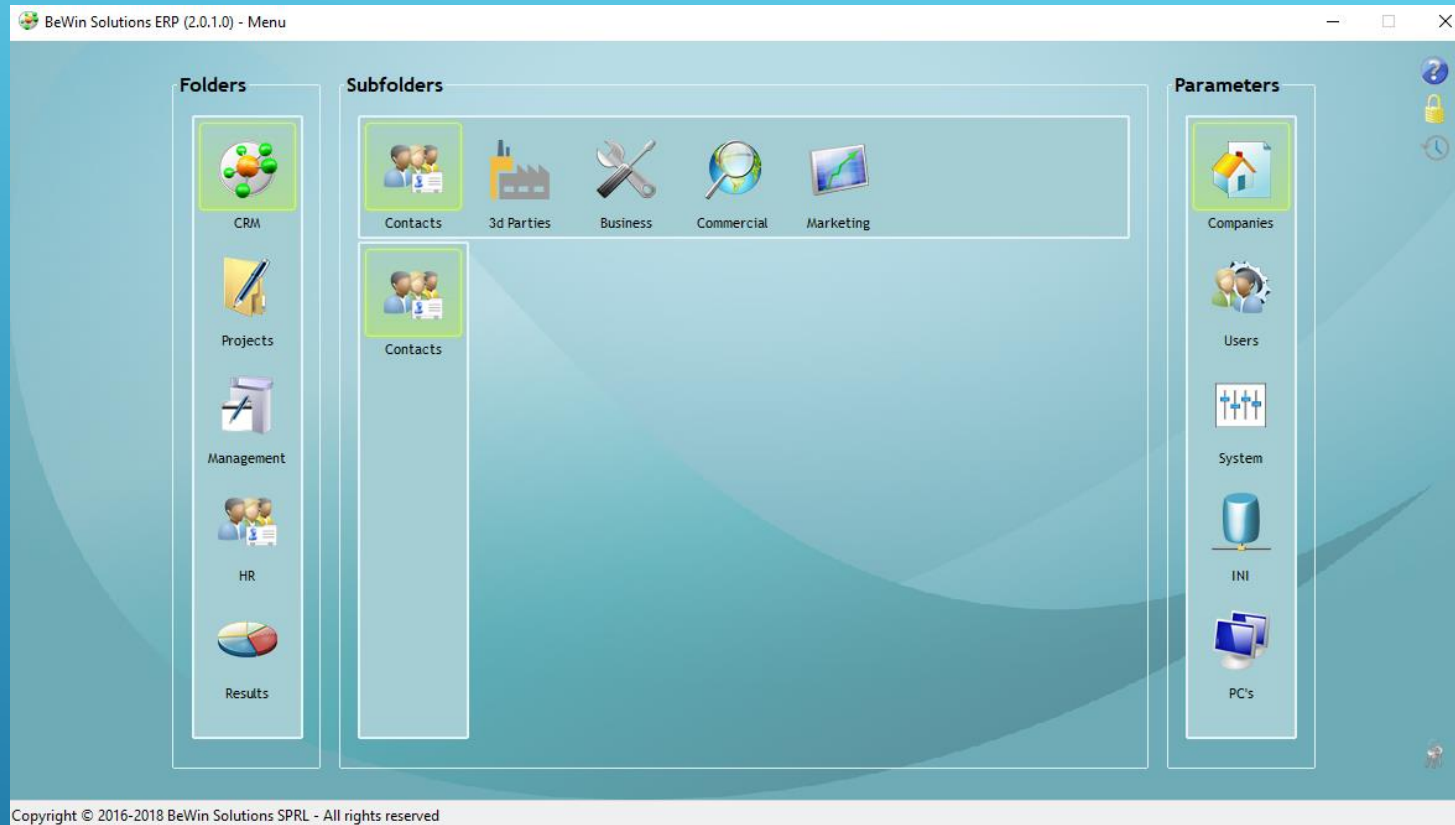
BeWin Solutions ERP (2.0.1.0) - Menu

Folders

CRM

Projects

Management

HR

Results

Subfolders

Contacts

3d Parties

Business

Commercial

Marketing

Contacts

Parameters

Companies

Users

System

INI

PC's

Copyright © 2016-2018 BeWin Solutions SPRL - All rights reserved